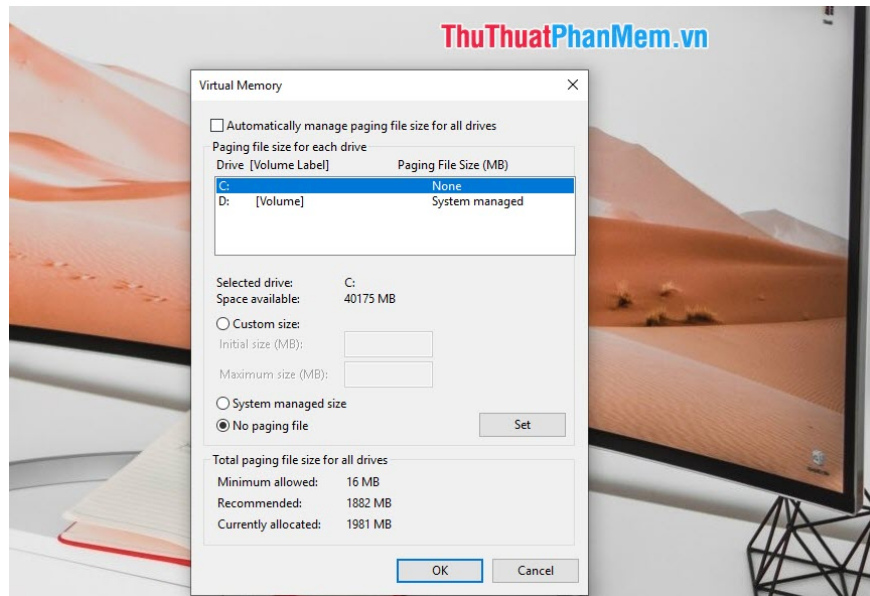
ThuThuatPhanMem.vn

Virtual Memory

Automatically manage paging file size for all drives

Paging file size for each drive

| Drive [Volume Label] | Paging File Size (MB) |
|---|---|
| C: | None |
| D: [Volume] | System managed |

Selected drive: C:
Space available: 40175 MB

Custom size:
Initial size (MB):
Maximum size (MB):

System managed size
No paging file

Set

Total paging file size for all drives

Minimum allowed: 16 MB
Recommended: 1882 MB
Currently allocated: 1981 MB

OK
Cancel